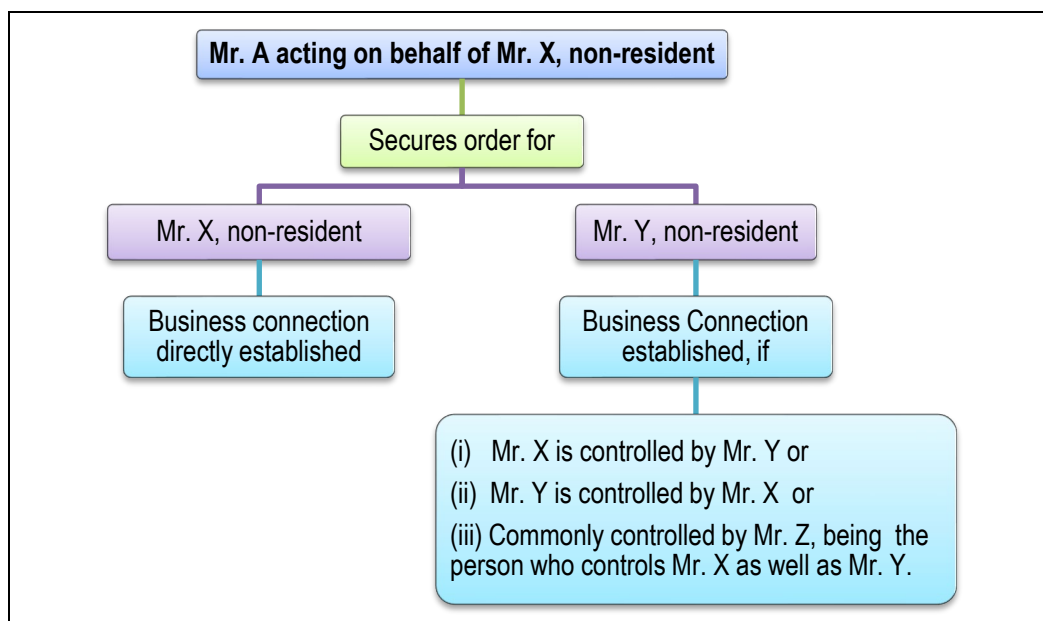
Mr. A acting on behalf of Mr. X, non-resident

Secures order for

Mr. X, non-resident

Mr. Y, non-resident

Business connection directly established

Business Connection established, if

(i) Mr. X is controlled by Mr. Y or

(ii) Mr. Y is controlled by Mr. X or

(iii) Commonly controlled by Mr. Z, being the person who controls Mr. X as well as Mr. Y.